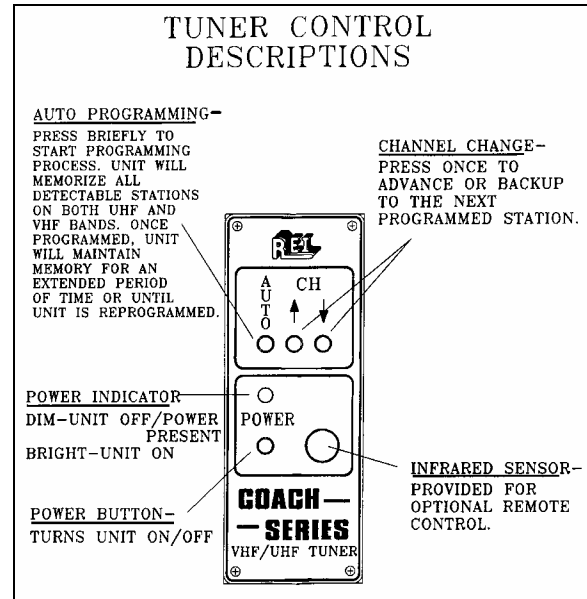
TUNER CONTROL DESCRIPTIONS

AUTO PROGRAMMING-
PRESS BRIEFLY TO START PROGRAMMING PROCESS. UNIT WILL MEMORIZE ALL DETECTABLE STATIONS ON BOTH UHF AND VHF BANDS. ONCE PROGRAMMED, UNIT WILL MAINTAIN MEMORY FOR AN EXTENDED PERIOD OF TIME OR UNTIL UNIT IS REPROGRAMMED.

CHANNEL CHANGE-
PRESS ONCE TO ADVANCE OR BACKUP TO THE NEXT PROGRAMMED STATION.

RET

AUTO

CH

POWER INDICATOR
DIM-UNIT OFF/POWER PRESENT
BRIGHT-UNIT ON

POWER

POWER BUTTON-
TURNS UNIT ON/OFF

INFRARED SENSOR-
PROVIDED FOR OPTIONAL REMOTE CONTROL.

COACH —
— SERIES
VHF/UHF TUNER